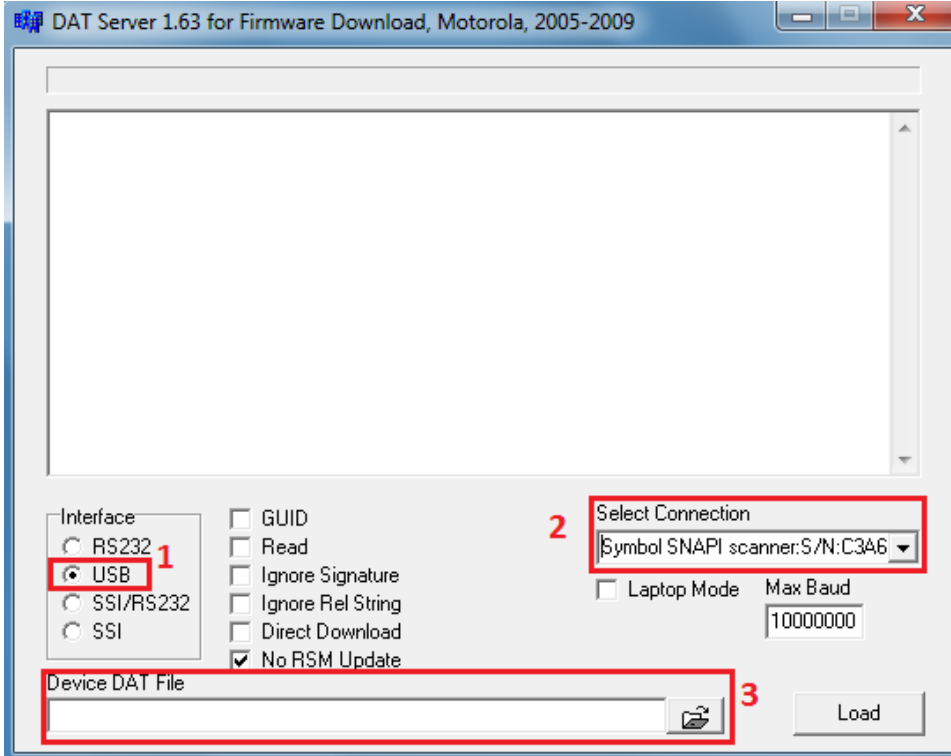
DAT Server 1.63 for Firmware Download, Motorola, 2005-2009

Interface
RS232
USB
SSI/RS232
SSI

1

GUID
Read
Ignore Signature
Ignore Rel String
Direct Download
No RSM Update

2

Select Connection
Symbol SNAPI scanner:S/N:C3A6

Laptop Mode
Max Baud
10000000

Device DAT File

3

Load